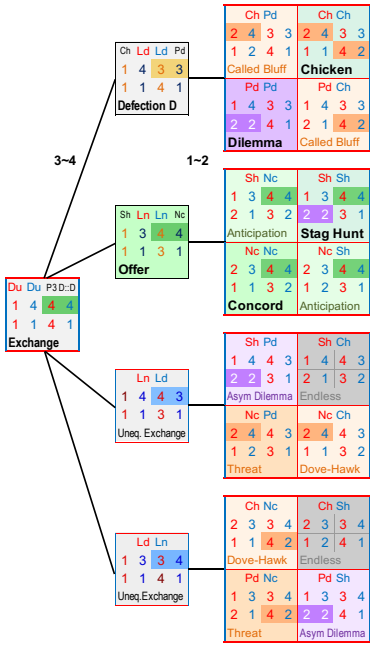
3~4

1~2

| Du | Du | P3 D::D | |
|---|---|---|---|
| 1 | 4 | 4 | 4 |
| 1 | 1 | 4 | 1 |

Exchange

| Ch | Ld | Ld | Pd |
|---|---|---|---|
| 1 | 4 | 3 | 3 |
| 1 | 1 | 4 | 1 |

Defection D

| Ch | Pd | Ch | Ch |
|---|---|---|---|
| 2 | 4 | 3 | 3 |
| 1 | 2 | 4 | 1 |

Called Bluff

| Ch | Ch |
|---|---|
| 2 | 4 | 3 | 3 |
| 1 | 1 | 4 | 2 |

Chicken

| Pd | Pd |
|---|---|
| 1 | 4 | 3 | 3 |
| 2 | 2 | 4 | 1 |

Dilemma

| Pd | Ch |
|---|---|
| 1 | 4 | 3 | 3 |
| 2 | 1 | 4 | 2 |

Called Bluff

| Sh | Ln | Ln | Nc |
|---|---|---|---|
| 1 | 3 | 4 | 4 |
| 1 | 1 | 3 | 1 |

Offer

| Sh | Nc |
|---|---|
| 1 | 3 | 4 | 4 |
| 2 | 1 | 3 | 2 |

Anticipation

| Sh | Sh |
|---|---|
| 1 | 3 | 4 | 4 |
| 2 | 2 | 3 | 1 |

Stag Hunt

| Nc | Nc |
|---|---|
| 2 | 3 | 4 | 4 |
| 1 | 1 | 3 | 2 |

Concord

| Nc | Sh |
|---|---|
| 2 | 3 | 4 | 4 |
| 1 | 2 | 3 | 1 |

Anticipation

| Ln | Ld |
|---|---|
| 1 | 4 | 4 | 3 |
| 1 | 1 | 3 | 1 |

Uneq. Exchange

| Sh | Pd |
|---|---|
| 1 | 4 | 4 | 3 |
| 2 | 2 | 3 | 1 |

Asym Dilemma

| Sh | Ch |
|---|---|
| 1 | 4 | 4 | 3 |
| 2 | 1 | 3 | 2 |

Endless

| Nc | Pd |
|---|---|
| 2 | 4 | 4 | 3 |
| 1 | 2 | 3 | 1 |

Threat

| Nc | Ch |
|---|---|
| 2 | 4 | 4 | 3 |
| 1 | 1 | 3 | 2 |

Dove-Hawk

| Ld | Ln |
|---|---|
| 1 | 3 | 3 | 4 |
| 1 | 1 | 4 | 1 |

Uneq.Exchange

| Ch | Nc |
|---|---|
| 2 | 3 | 3 | 4 |
| 1 | 1 | 4 | 2 |

Dove-Hawk

| Ch | Sh |
|---|---|
| 2 | 3 | 3 | 4 |
| 1 | 2 | 4 | 1 |

Endless

| Pd | Nc |
|---|---|
| 1 | 3 | 3 | 4 |
| 2 | 1 | 4 | 2 |

Threat

| Pd | Sh |
|---|---|
| 1 | 3 | 3 | 4 |
| 2 | 2 | 4 | 1 |

Asym Dilemma